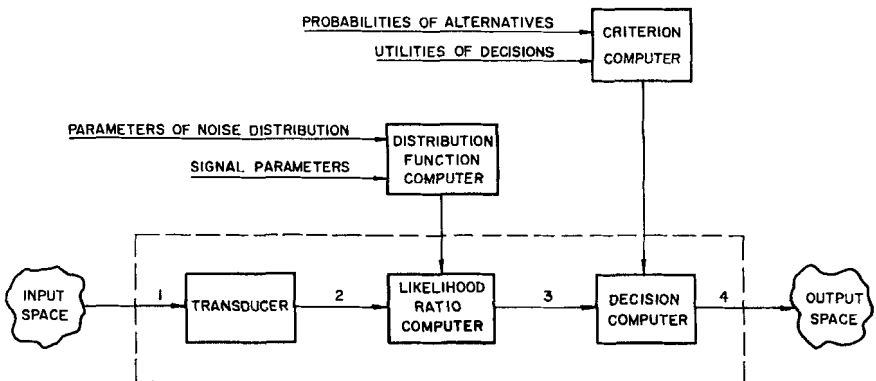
PROBABILITIES OF ALTERNATIVES

UTILITIES OF DECISIONS

CRITERION COMPUTER

PARAMETERS OF NOISE DISTRIBUTION

SIGNAL PARAMETERS

DISTRIBUTION FUNCTION COMPUTER

INPUT SPACE

1

TRANSDUCER

2

LIKELIHOOD RATIO COMPUTER

3

DECISION COMPUTER

4

OUTPUT SPACE